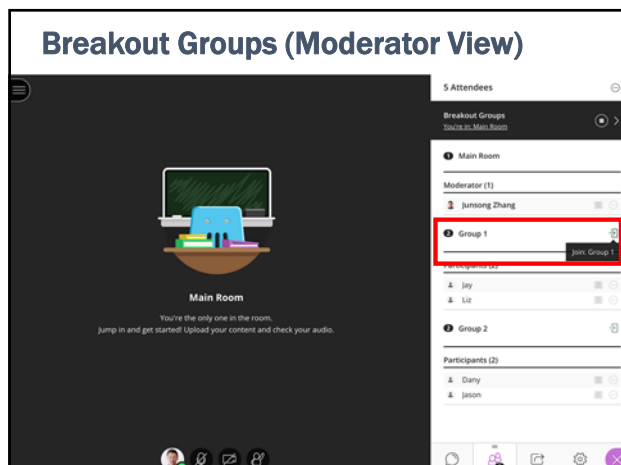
Breakout Groups (Moderator View)

Main Room

You're the only one in the room.
Jump in and get started! Upload your content and check your audio.

5 Attendees

Breakout Groups
You're in: Main Room

Main Room

Moderator (1)

Junsong Zhang

Group 1

Join: Group 1

Participants (2)

Jay

Liz

Group 2

Participants (2)

Dany

Jason